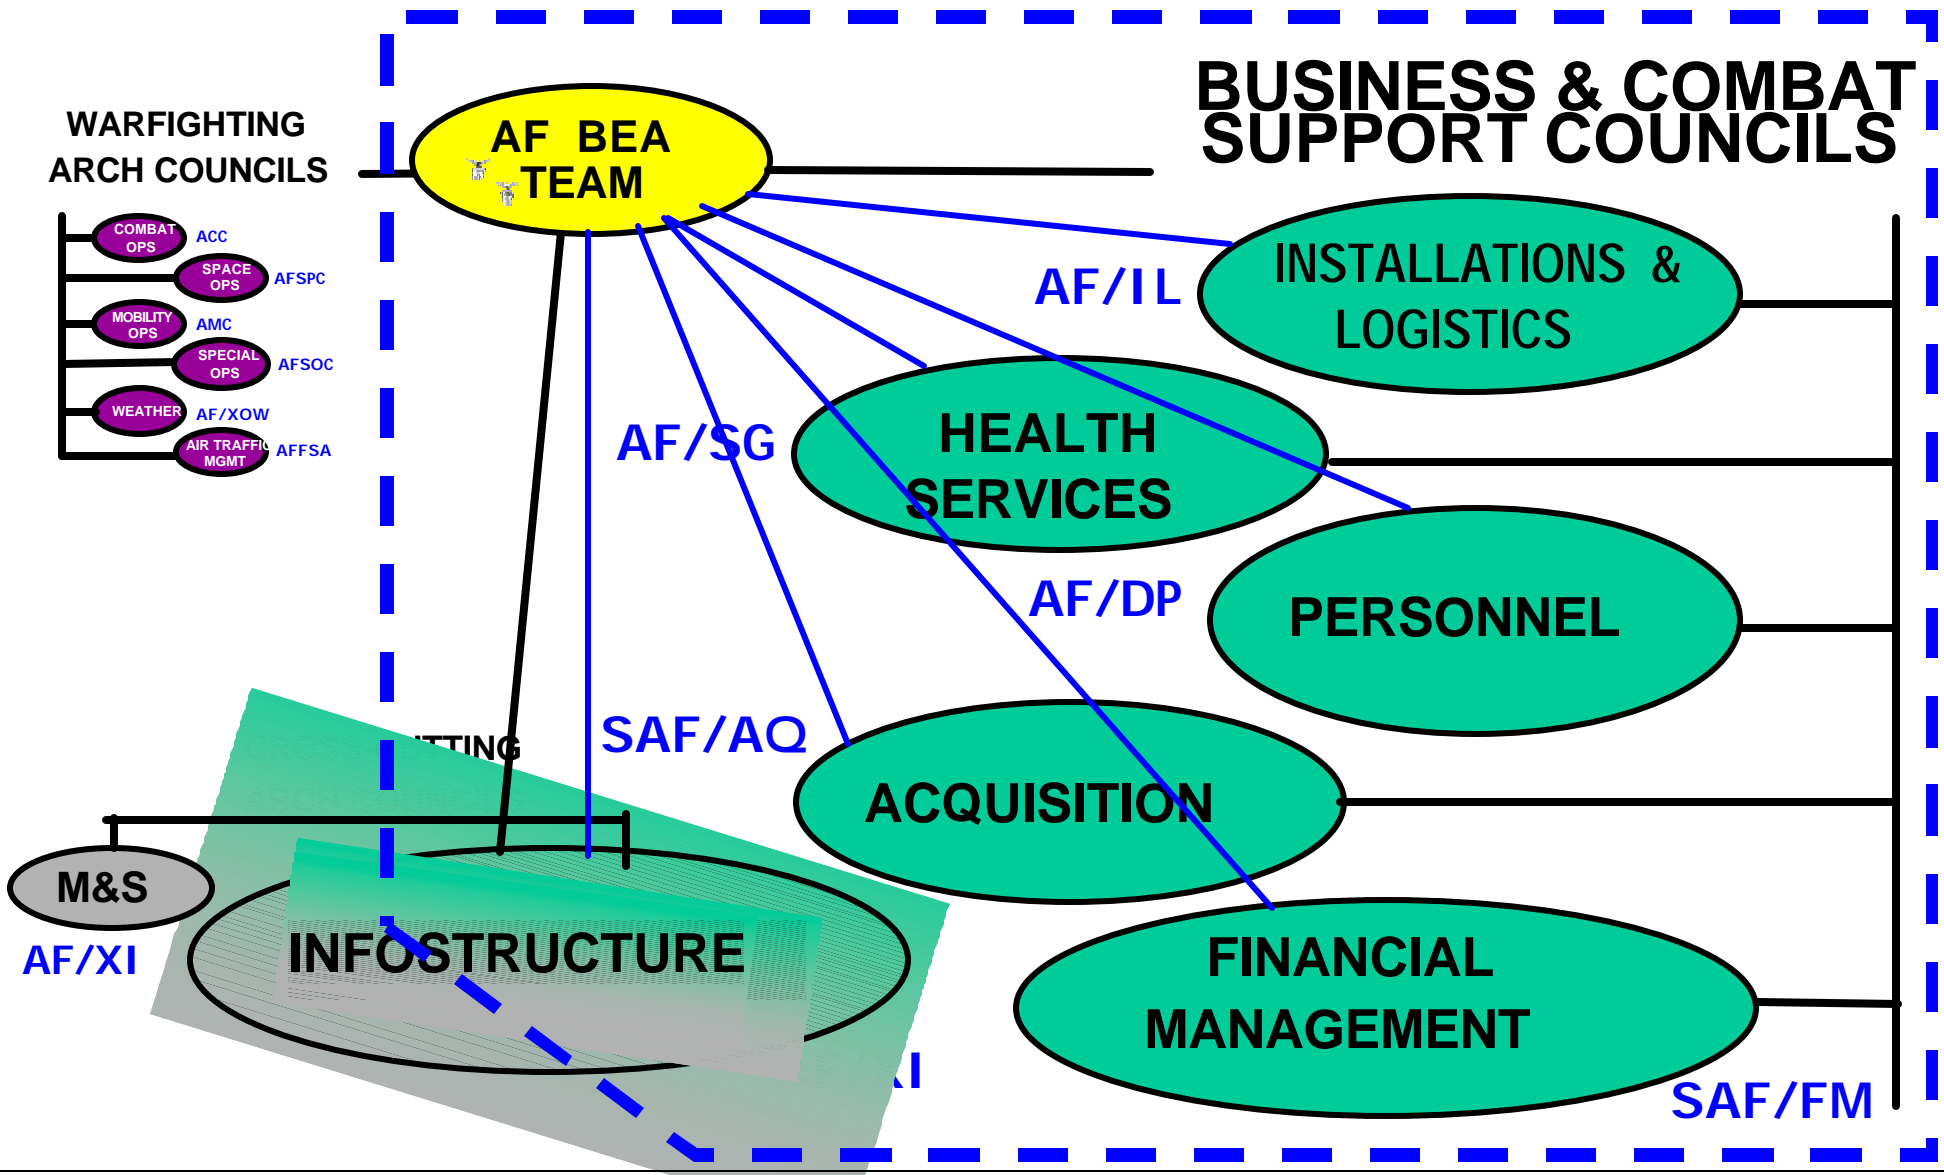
BUSINESS & COMBAT SUPPORT COUNCILS

WARFIGHTING ARCH COUNCILS

AF BEA TEAM

COMBAT OPS ACC

SPACE OPS AFSPC

MOBILITY OPS AMC

SPECIAL OPS AFSOC

WEATHER AF/XOW

AIR TRAFFIC MGMT AFFSA

AF/IL

INSTALLATIONS & LOGISTICS

AF/SG

HEALTH SERVICES

AF/DP

PERSONNEL

SAF/AQ

ACQUISITION

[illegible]TTING

M&S

AF/XI

INFOSTRUCTURE

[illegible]I

FINANCIAL MANAGEMENT

SAF/FM